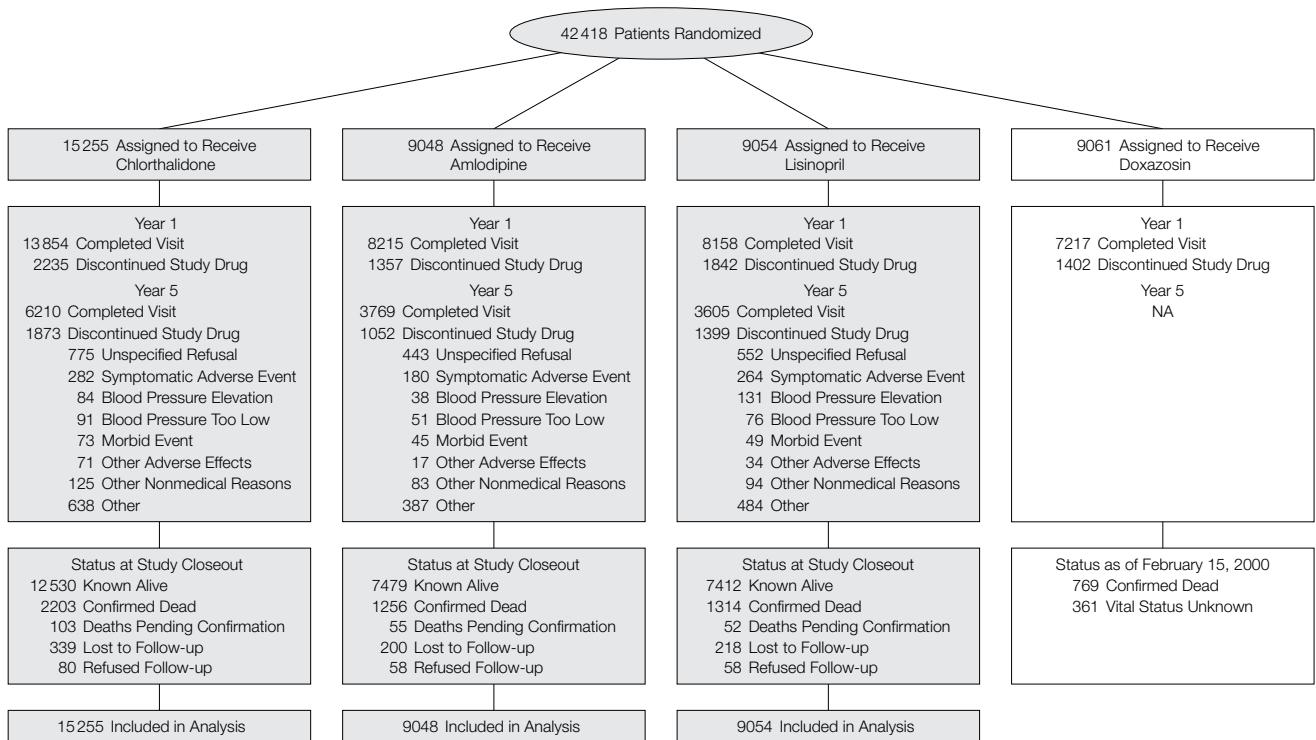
42 418 Patients Randomized

15 255 Assigned to Receive Chlorthalidone

Year 1
13 854 Completed Visit
2235 Discontinued Study Drug
Year 5
6210 Completed Visit
1873 Discontinued Study Drug
775 Unspecified Refusal
282 Symptomatic Adverse Event
84 Blood Pressure Elevation
91 Blood Pressure Too Low
73 Morbid Event
71 Other Adverse Effects
125 Other Nonmedical Reasons
638 Other

Status at Study Closeout
12 530 Known Alive
2203 Confirmed Dead
103 Deaths Pending Confirmation
339 Lost to Follow-up
80 Refused Follow-up

15 255 Included in Analysis

9048 Assigned to Receive Amlodipine

Year 1
8215 Completed Visit
1357 Discontinued Study Drug
Year 5
3769 Completed Visit
1052 Discontinued Study Drug
443 Unspecified Refusal
180 Symptomatic Adverse Event
38 Blood Pressure Elevation
51 Blood Pressure Too Low
45 Morbid Event
17 Other Adverse Effects
83 Other Nonmedical Reasons
387 Other

Status at Study Closeout
7479 Known Alive
1256 Confirmed Dead
55 Deaths Pending Confirmation
200 Lost to Follow-up
58 Refused Follow-up

9048 Included in Analysis

9054 Assigned to Receive Lisinopril

Year 1
8158 Completed Visit
1842 Discontinued Study Drug
Year 5
3605 Completed Visit
1399 Discontinued Study Drug
552 Unspecified Refusal
264 Symptomatic Adverse Event
131 Blood Pressure Elevation
76 Blood Pressure Too Low
49 Morbid Event
34 Other Adverse Effects
94 Other Nonmedical Reasons
484 Other

Status at Study Closeout
7412 Known Alive
1314 Confirmed Dead
52 Deaths Pending Confirmation
218 Lost to Follow-up
58 Refused Follow-up

9054 Included in Analysis

9061 Assigned to Receive Doxazosin

Year 1
7217 Completed Visit
1402 Discontinued Study Drug
Year 5
NA

Status as of February 15, 2000
769 Confirmed Dead
361 Vital Status Unknown